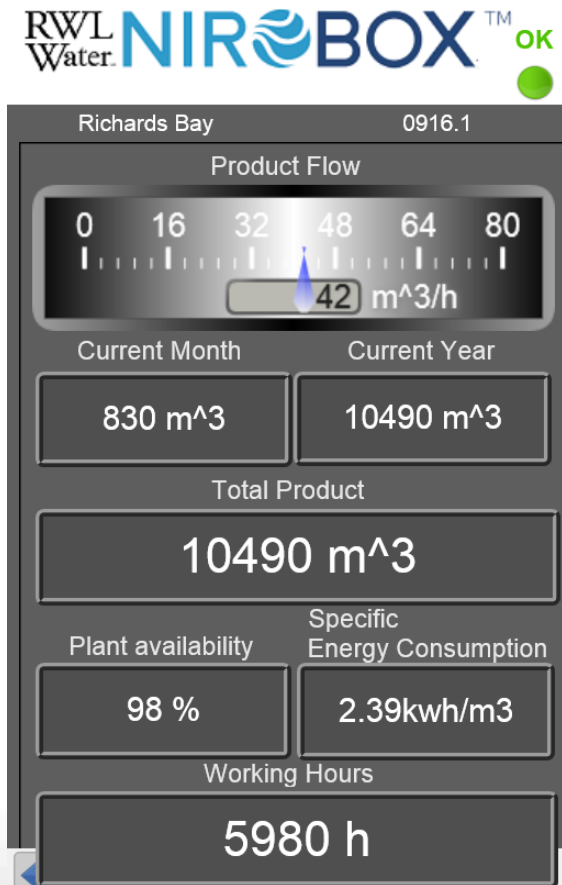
RWL Water. NIROBOX™ OK

Richards Bay 0916.1

Product Flow

0 16 32 48 64 80

42 m^3/h

Current Month

830 m^3

Current Year

10490 m^3

Total Product

10490 m^3

Plant availability

98 %

Specific Energy Consumption

2.39kwh/m3

Working Hours

5980 h